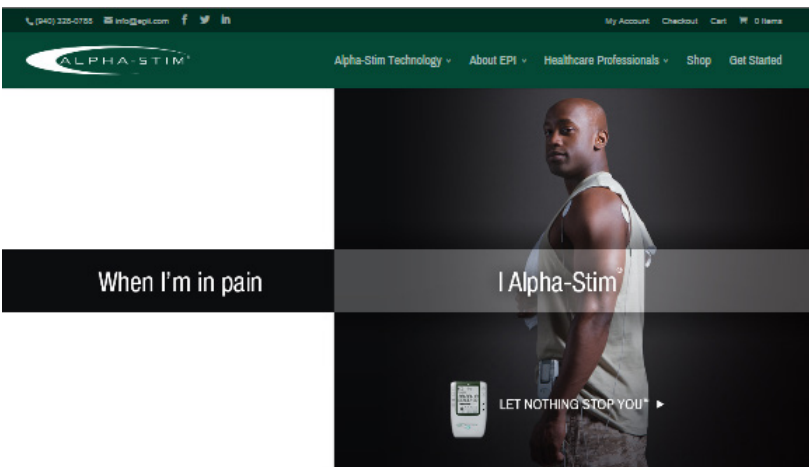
(940) 328-0788 info@epii.com f in

My Account Checkout Cart 0 Items

ALPHA-STIM®

Alpha-Stim Technology About EPI Healthcare Professionals Shop Get Started

When I'm in pain

I Alpha-Stim®

LET NOTHING STOP YOU® ►